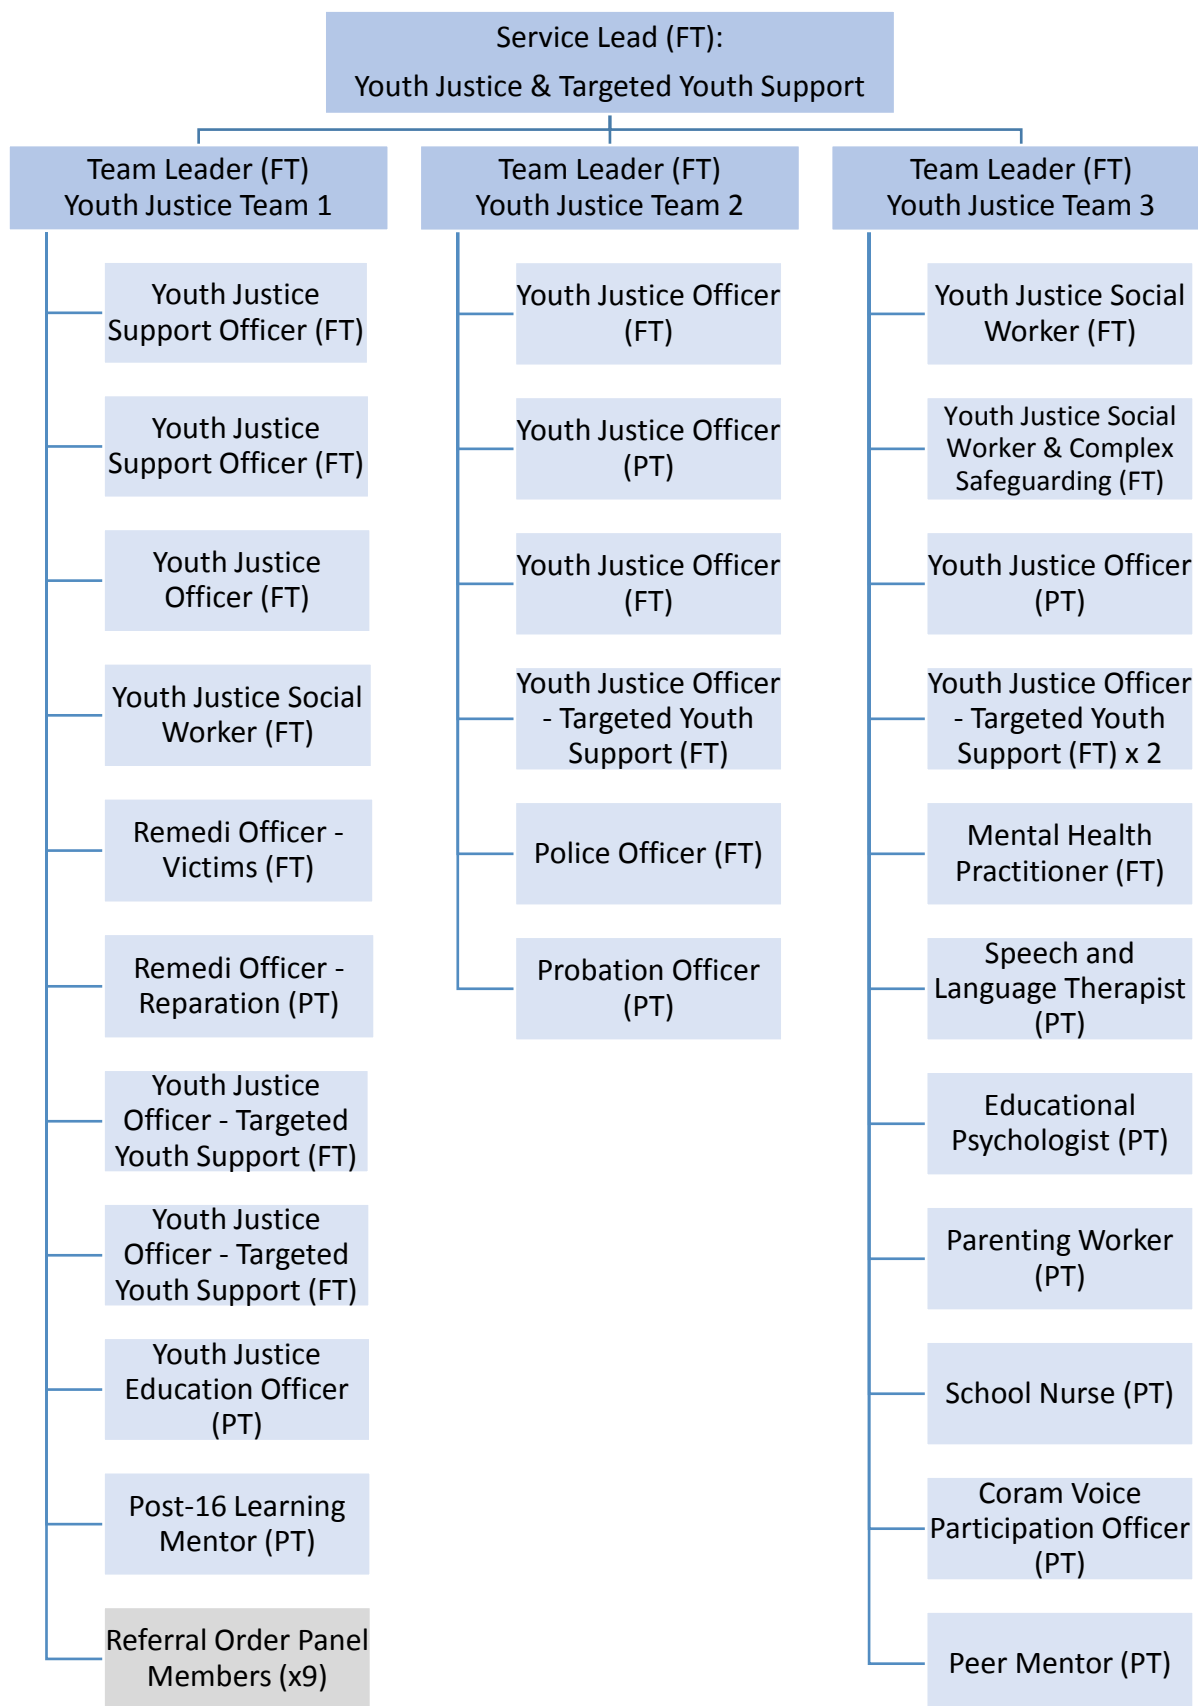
Service Lead (FT):
Youth Justice & Targeted Youth Support

Team Leader (FT)
Youth Justice Team 1

Youth Justice Support Officer (FT)

Youth Justice Support Officer (FT)

Youth Justice Officer (FT)

Youth Justice Social Worker (FT)

Remedi Officer - Victims (FT)

Remedi Officer - Reparation (PT)

Youth Justice Officer - Targeted Youth Support (FT)

Youth Justice Officer - Targeted Youth Support (FT)

Youth Justice Education Officer (PT)

Post-16 Learning Mentor (PT)

Referral Order Panel Members (x9)

Team Leader (FT)
Youth Justice Team 2

Youth Justice Officer (FT)

Youth Justice Officer (PT)

Youth Justice Officer (FT)

Youth Justice Officer - Targeted Youth Support (FT)

Police Officer (FT)

Probation Officer (PT)

Team Leader (FT)
Youth Justice Team 3

Youth Justice Social Worker (FT)

Youth Justice Social Worker & Complex Safeguarding (FT)

Youth Justice Officer (PT)

Youth Justice Officer - Targeted Youth Support (FT) x 2

Mental Health Practitioner (FT)

Speech and Language Therapist (PT)

Educational Psychologist (PT)

Parenting Worker (PT)

School Nurse (PT)

Coram Voice Participation Officer (PT)

Peer Mentor (PT)